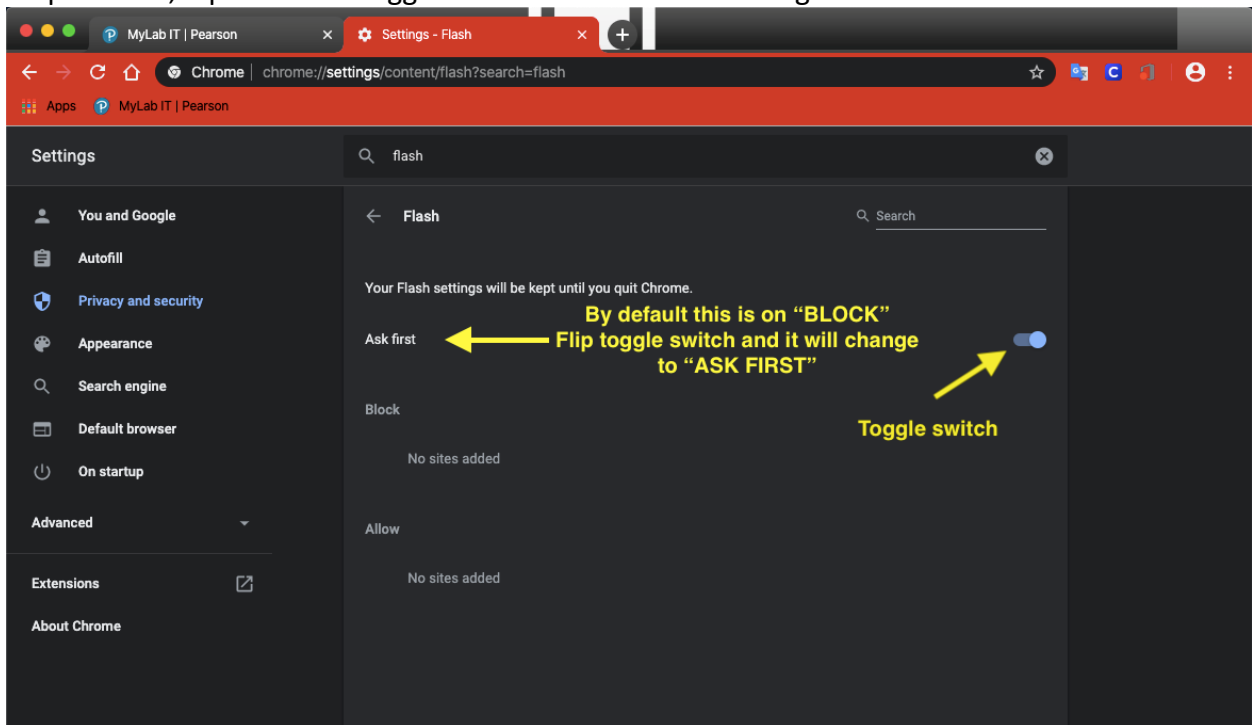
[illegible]

MyLab IT | Pearson
Settings - Flash

Chrome | chrome://settings/content/flash?search=flash

Apps
MyLab IT | Pearson

Settings

flash

You and Google
Autofill
Privacy and security
Appearance
Search engine
Default browser
On startup
Advanced
Extensions
About Chrome

Flash

Search

Your Flash settings will be kept until you quit Chrome.

Ask first

By default this is on "BLOCK" Flip toggle switch and it will change to "ASK FIRST"

Toggle switch

Block

No sites added

Allow

No sites added